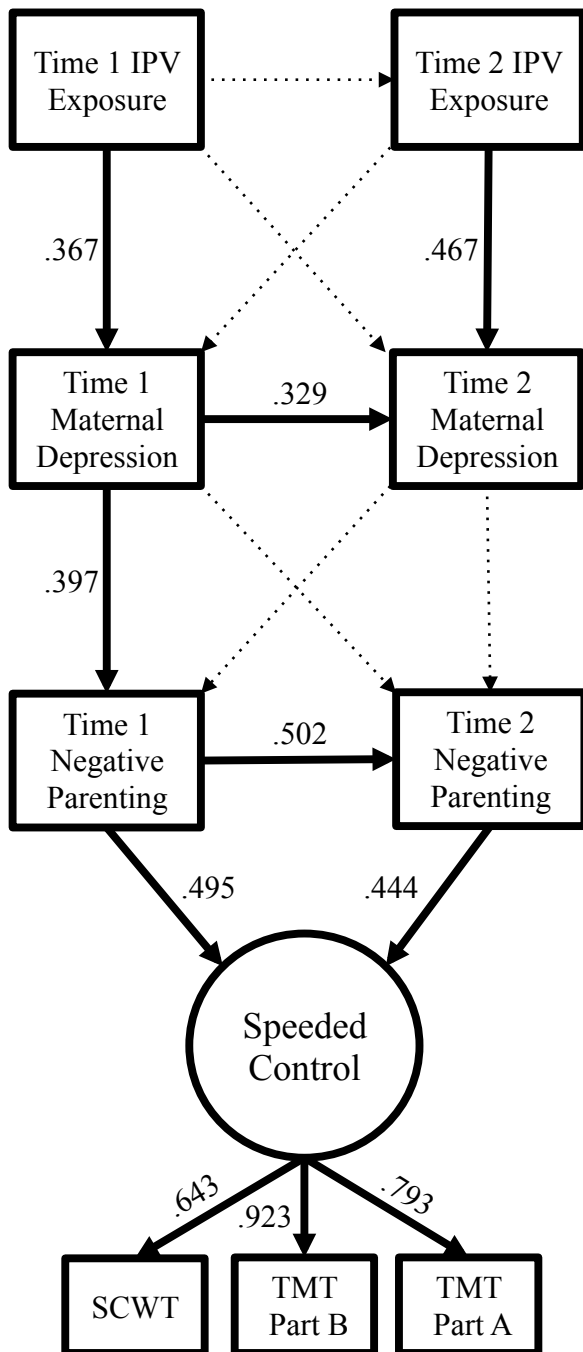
Time 1 IPV Exposure

Time 2 IPV Exposure

.367

.467

Time 1 Maternal Depression

.329

Time 2 Maternal Depression

.397

Time 1 Negative Parenting

.502

Time 2 Negative Parenting

.495

.444

Speeded Control

.643

.923

.793

SCWT

TMT Part B

TMT Part A